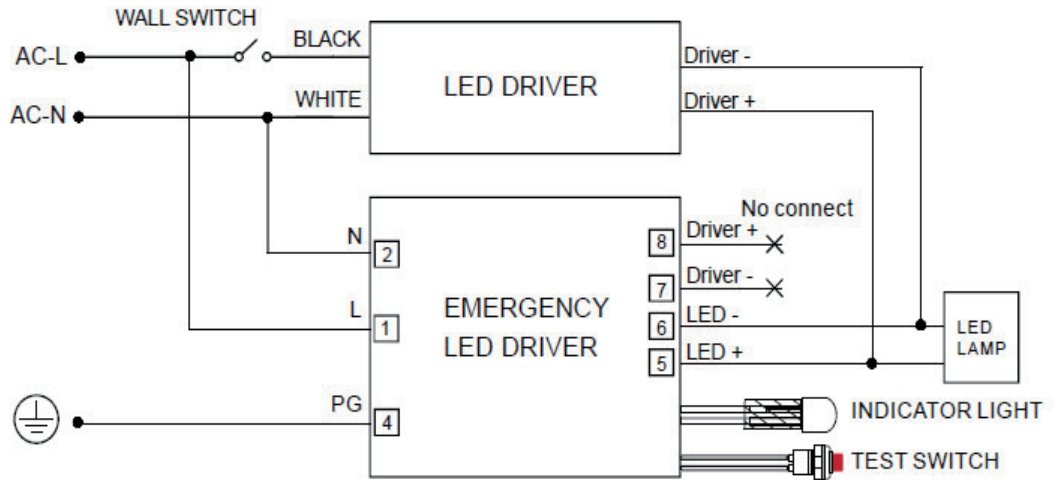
WALL SWITCH

AC-L

BLACK

LED DRIVER

Driver -

AC-N

WHITE

Driver +

No connect

N

2

8

Driver +

7

Driver -

L

1

EMERGENCY LED DRIVER

6

LED -

LED LAMP

5

LED +

PG

4

INDICATOR LIGHT

TEST SWITCH